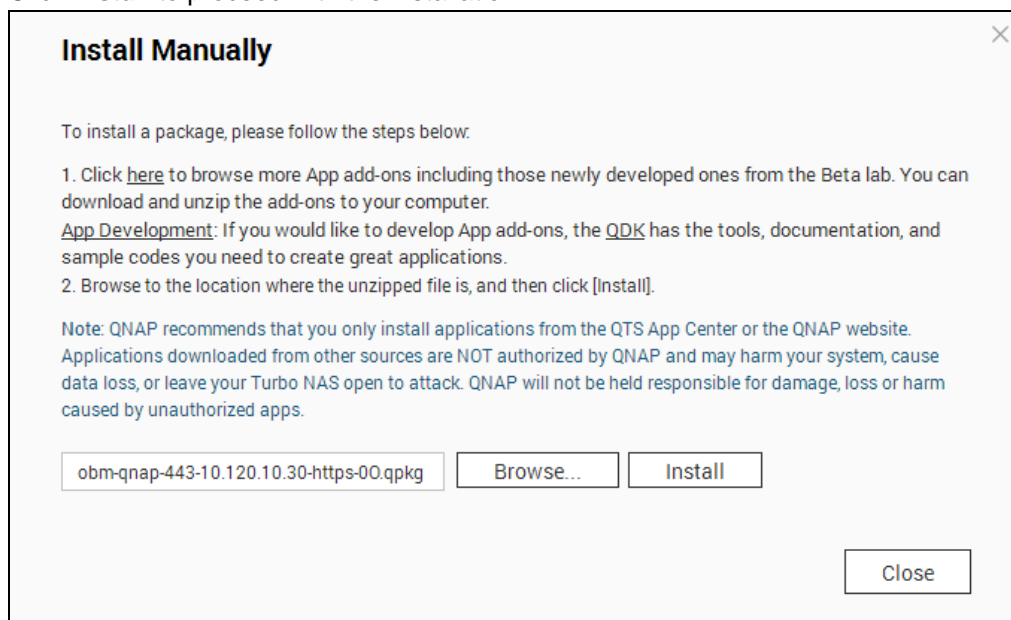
Install Manually

To install a package, please follow the steps below:

1. Click here to browse more App add-ons including those newly developed ones from the Beta lab. You can download and unzip the add-ons to your computer.
App Development: If you would like to develop App add-ons, the QDK has the tools, documentation, and sample codes you need to create great applications.
2. Browse to the location where the unzipped file is, and then click [Install].

Note: QNAP recommends that you only install applications from the QTS App Center or the QNAP website. Applications downloaded from other sources are NOT authorized by QNAP and may harm your system, cause data loss, or leave your Turbo NAS open to attack. QNAP will not be held responsible for damage, loss or harm caused by unauthorized apps.

obm-qnap-443-10.120.10.30-https-00.qpkg

Browse...

Install

Close